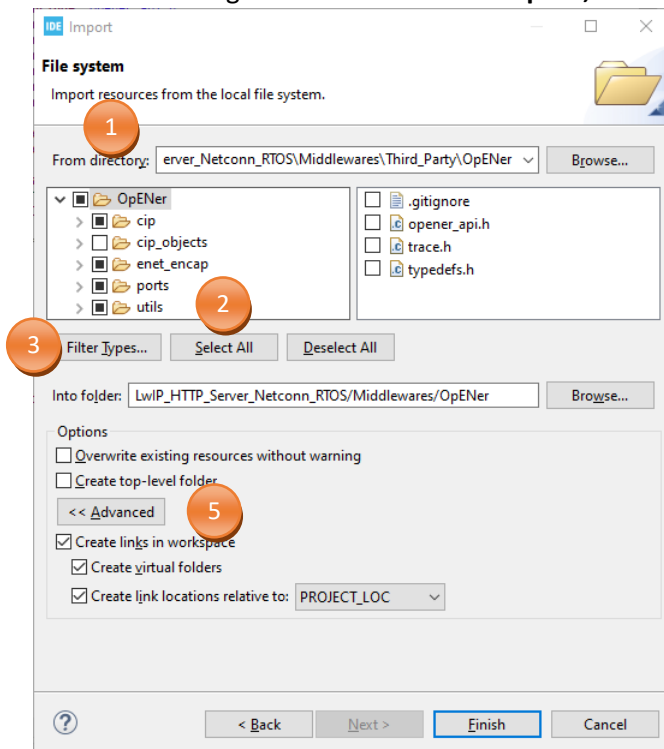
IDE Import

File system

Import resources from the local file system.

1

From directory: erver_Netconn_RTOS\Middlewares\Third_Party\OpENer

Browse...

OpENer
cip
cip_objects
enet_encap
ports
utils

.gitignore
opener_api.h
trace.h
typedefs.h

2

3

Filter Types...

Select All

Deselect All

Into folder: LwIP_HTTP_Server_Netconn_RTOS/Middlewares/OpENer

Browse...

Options

Overwrite existing resources without warning

Create top-level folder

<< Advanced

5

Create links in workspace

Create virtual folders

Create link locations relative to: PROJECT_LOC

?

< Back

Next >

Finish

Cancel